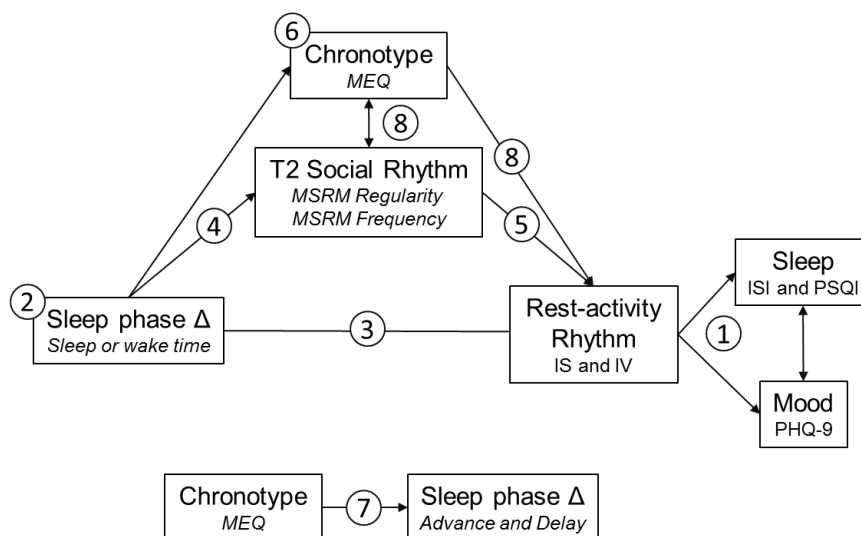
6
Chronotype
MEQ

8

8

T2 Social Rhythm
MSRM Regularity
MSRM Frequency

4

5

2
Sleep phase Δ
Sleep or wake time

3

Rest-activity Rhythm
IS and IV

1

Sleep
ISI and PSQI

Mood
PHQ-9

Chronotype
MEQ

7

Sleep phase Δ
Advance and Delay